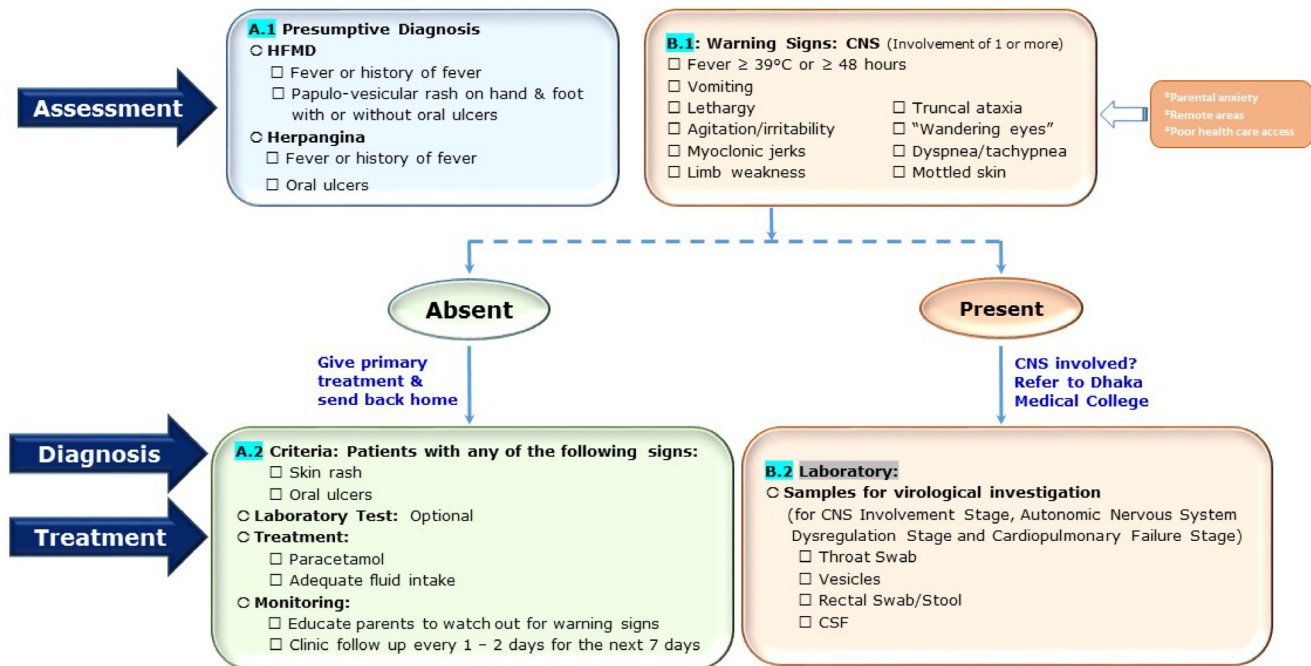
Assessment

A.1 Presumptive Diagnosis
○ HFMD
☐ Fever or history of fever
☐ Papulo-vesicular rash on hand & foot with or without oral ulcers
○ Herpangina
☐ Fever or history of fever
☐ Oral ulcers

B.1: Warning Signs: CNS (Involvement of 1 or more)
☐ Fever ≥ 39°C or ≥ 48 hours
☐ Vomiting
☐ Lethargy
☐ Agitation/irritability
☐ Myoclonic jerks
☐ Limb weakness
☐ Truncal ataxia
☐ "Wandering eyes"
☐ Dyspnea/tachypnea
☐ Mottled skin

*Parental anxiety
*Remote areas
*Poor health care access

Absent

Present

Give primary treatment & send back home

CNS involved? Refer to Dhaka Medical College

Diagnosis

Treatment

A.2 Criteria: Patients with any of the following signs:
☐ Skin rash
☐ Oral ulcers
○ Laboratory Test: Optional
○ Treatment:
☐ Paracetamol
☐ Adequate fluid intake
○ Monitoring:
☐ Educate parents to watch out for warning signs
☐ Clinic follow up every 1 – 2 days for the next 7 days

B.2 Laboratory:
○ Samples for virological investigation
(for CNS Involvement Stage, Autonomic Nervous System Dysregulation Stage and Cardiopulmonary Failure Stage)
☐ Throat Swab
☐ Vesicles
☐ Rectal Swab/Stool
☐ CSF